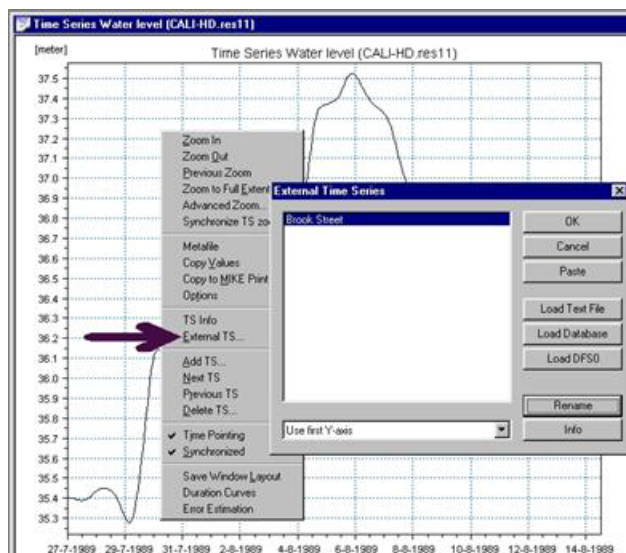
Time Series Water level (CALI-HD.res11)

[meter]

Time Series Water level (CALI-HD.res11)

37.5
37.4
37.3
37.2
37.1
37.0
36.9
36.8
36.7
36.6
36.5
36.4
36.3
36.2
36.1
36.0
35.9
35.8
35.7
35.6
35.5
35.4
35.3

Zoom In
Zoom Out
Previous Zoom
Zoom to Full Extent
Advanced Zoom...
Synchronize TS zo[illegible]

Metafile
Copy Values
Copy to MIKE Print
Options

TS Info
External TS...

Add TS...
Next TS
Previous TS
Delete TS...

✔ Time Pointing
✔ Synchronized

Save Window Layout
Duration Curves
Error Estimation

External Time Series

Brook Street

OK
Cancel
Paste

Load Text File
Load Database
Load DFS0

Rename
Info

Use first Y-axis

27-7-1989 29-7-1989 31-7-1989 2-8-1989 4-8-1989 6-8-1989 8-8-1989 10-8-1989 12-8-1989 14-8-1989